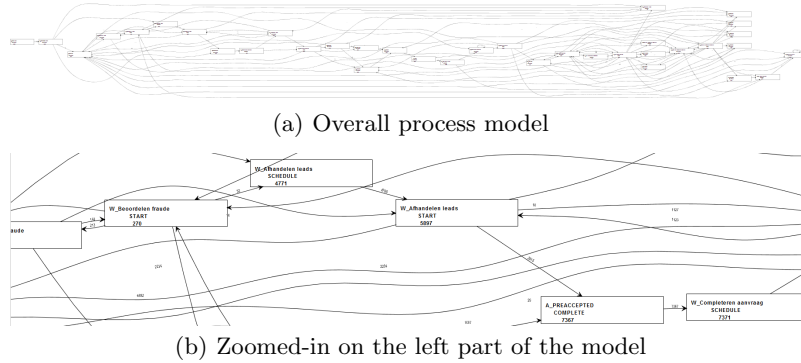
(a) Overall process model

W_Afhandelen leads
SCHEDULE
4771

W_Beoordelen fraude
START
270

aude

W_Afhandelen leads
START
5897

A_PREACCEPTED
COMPLETE
7367

W_Completeren aanvraag
SCHEDULE
7371

(b) Zoomed-in on the left part of the model